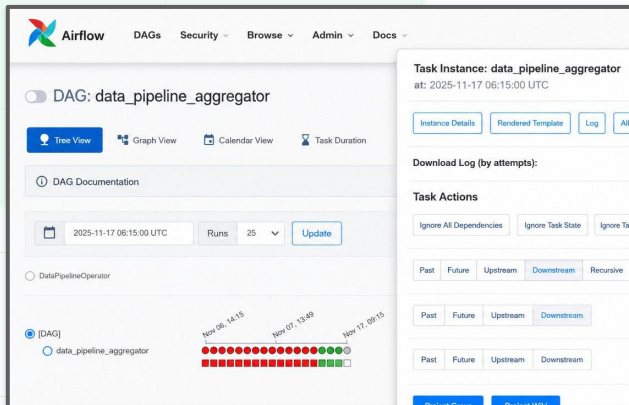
Airflow DAGs Security Browse Admin Docs

DAG: data_pipeline_aggregator

Tree View Graph View Calendar View Task Duration

DAG Documentation

2025-11-17 06:15:00 UTC Runs 25 Update

DataPipelineOperator

[DAG]
data_pipeline_aggregator

Nov 06, 14:15
Nov 07, 13:49
Nov 17, 09:15

Task Instance: data_pipeline_aggregator
at: 2025-11-17 06:15:00 UTC

Instance Details Rendered Template Log All

Download Log (by attempts):

Task Actions

Ignore All Dependencies Ignore Task State Ignore Ta

Past Future Upstream Downstream Recursive

Past Future Upstream Downstream

Past Future Upstream Downstream

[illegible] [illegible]